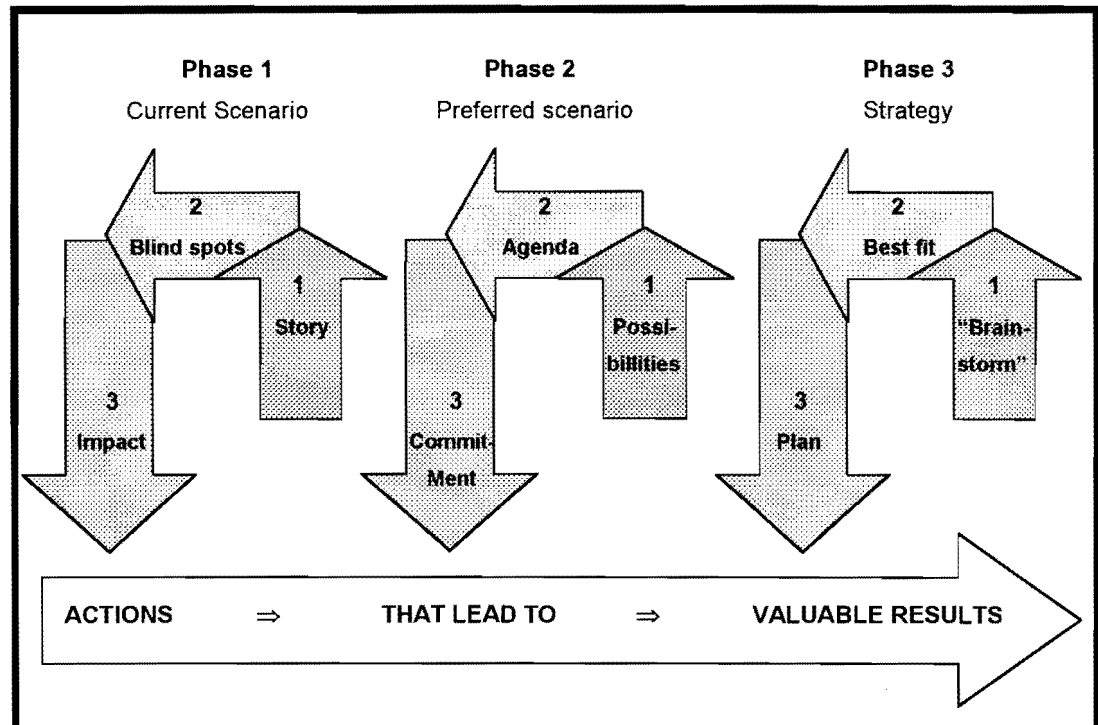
Phase 1
Current Scenario

Phase 2
Preferred scenario

Phase 3
Strategy

1
Story

2
Blind spots

3
Impact

1
Possibilities

2
Agenda

3
Commit-Ment

1
"Brainstorm"

2
Best fit

3
Plan

ACTIONS ⇒ THAT LEAD TO ⇒ VALUABLE RESULTS